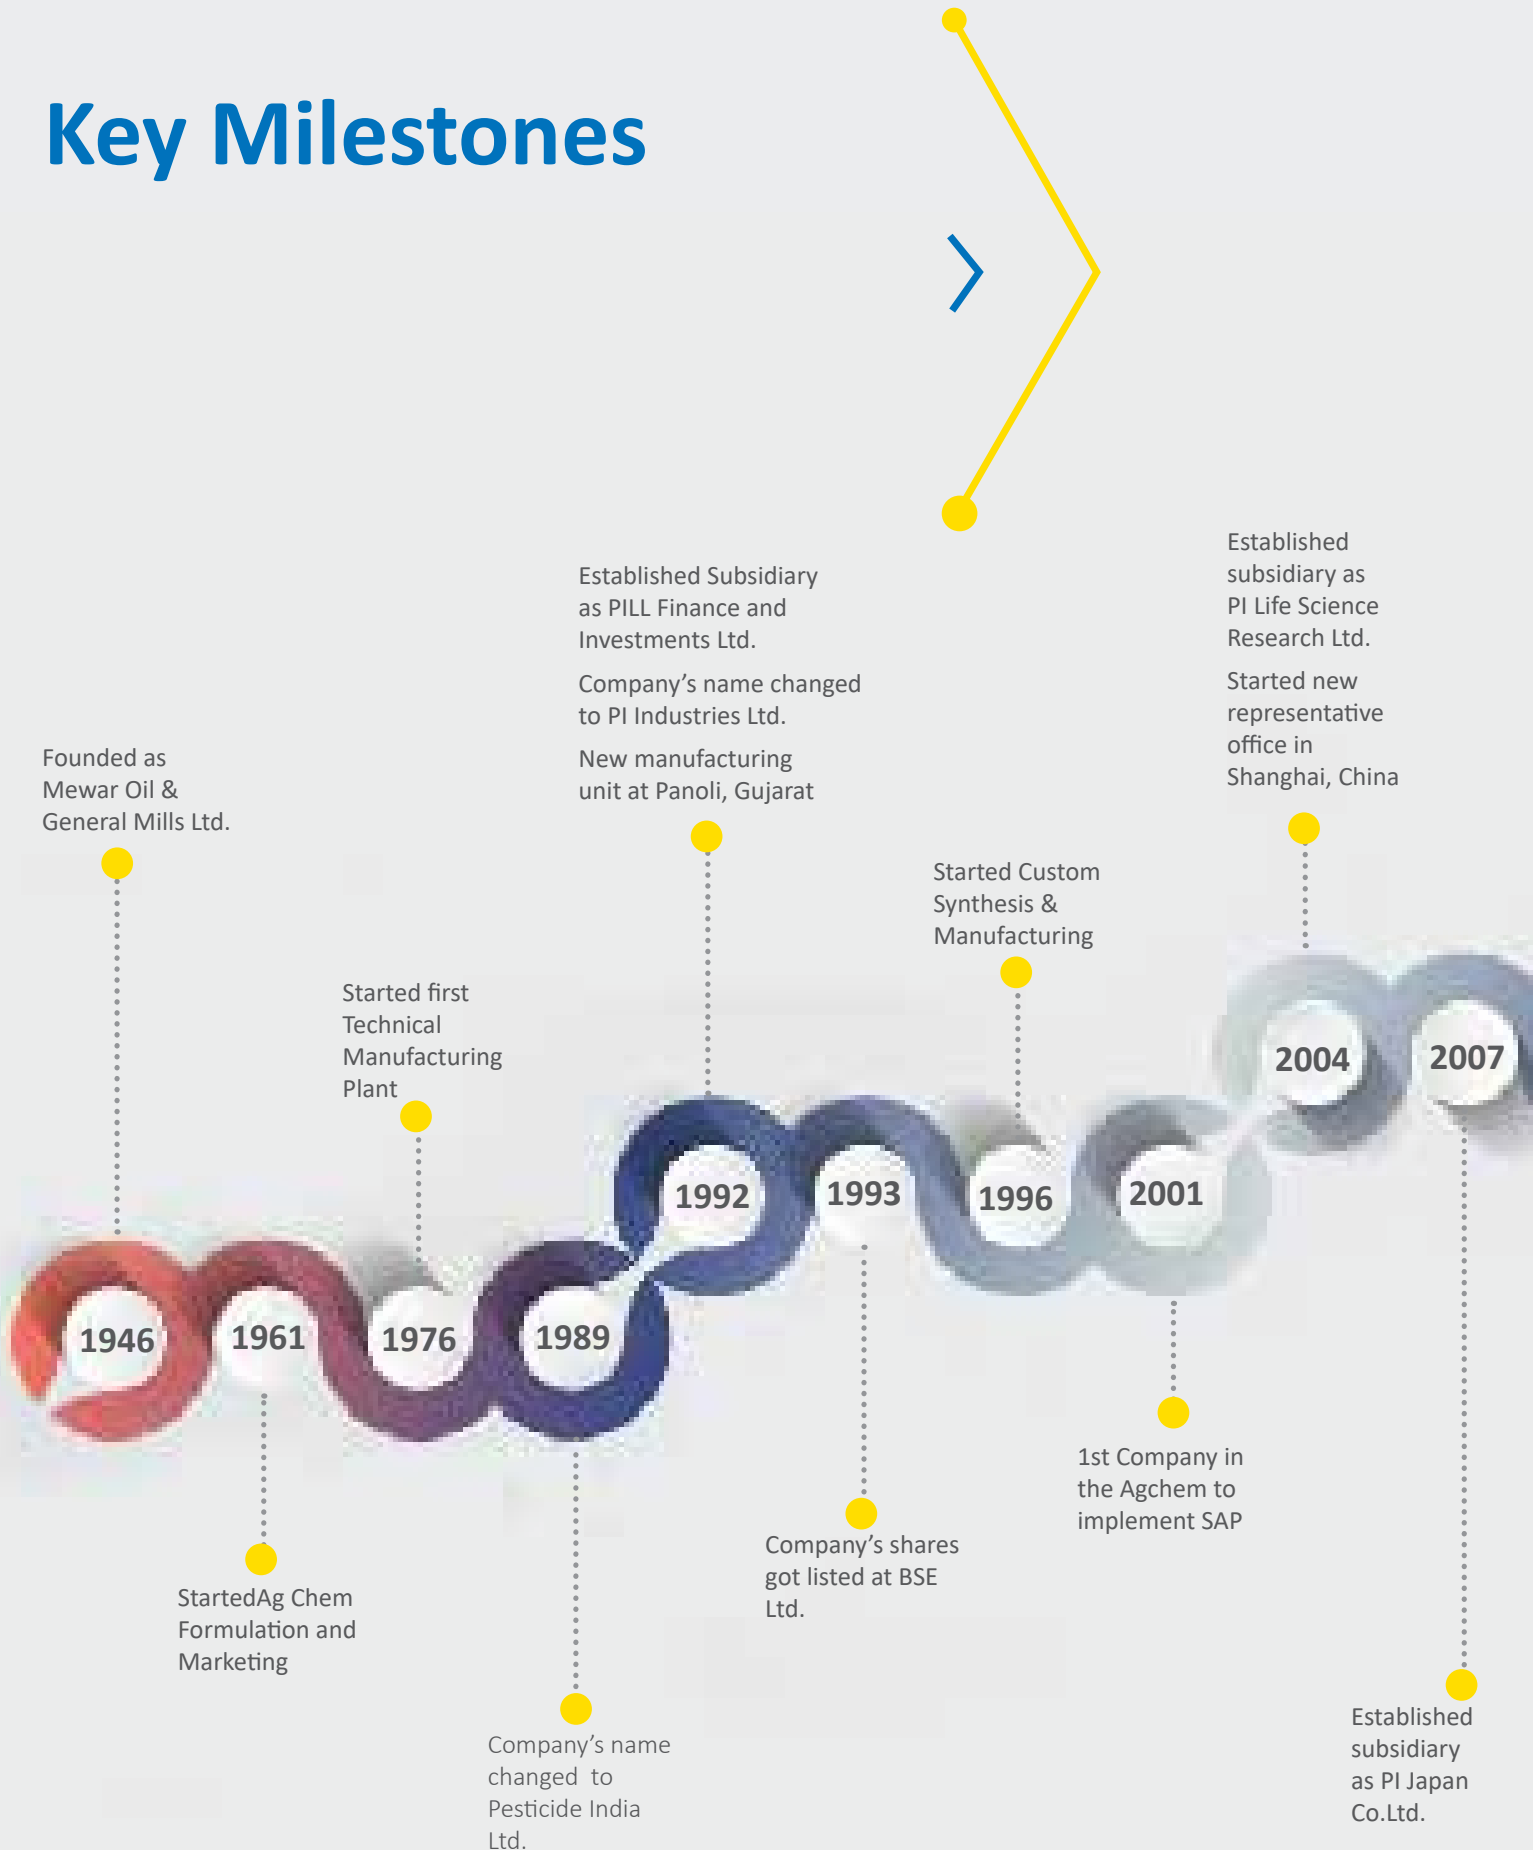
Key Milestones

Founded as Mewar Oil & General Mills Ltd.

1946

1961

StartedAg Chem Formulation and Marketing

Started first Technical Manufacturing Plant

1976

1989

Company's name changed to Pesticide India Ltd.

Established Subsidiary as PILL Finance and Investments Ltd.

Company's name changed to PI Industries Ltd.

New manufacturing unit at Panoli, Gujarat

1992

1993

Company's shares got listed at BSE Ltd.

Started Custom Synthesis & Manufacturing

1996

2001

1st Company in the Agchem to implement SAP

Established subsidiary as PI Life Science Research Ltd.

Started new representative office in Shanghai, China

2004

2007

Established subsidiary as PI Japan Co.Ltd.